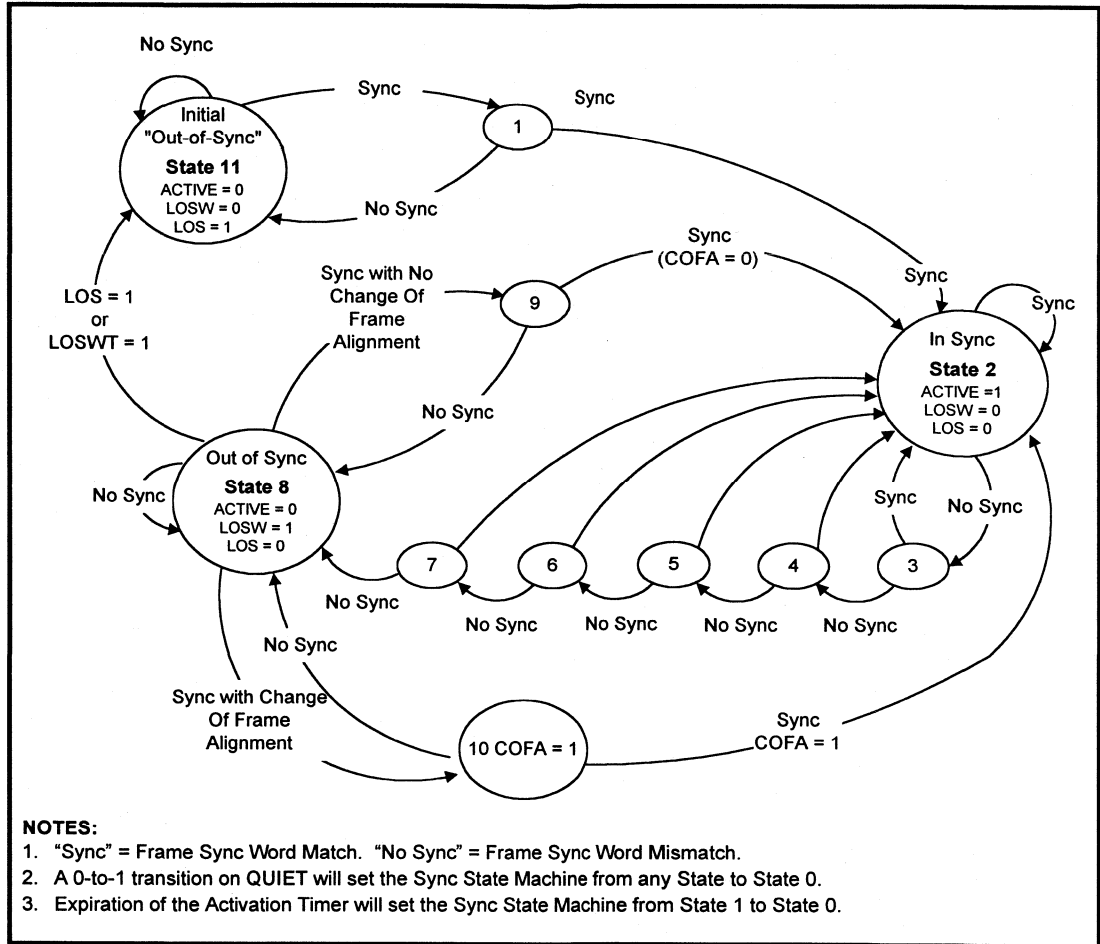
No Sync

Initial "Out-of-Sync"
State 11
ACTIVE = 0
LOSW = 0
LOS = 1

Sync

1

Sync

No Sync

Sync (COFA = 0)

Sync with No Change Of Frame Alignment

9

Sync

Sync

In Sync
State 2
ACTIVE =1
LOSW = 0
LOS = 0

LOS = 1 or LOSWT = 1

No Sync

Out of Sync
State 8
ACTIVE = 0
LOSW = 1
LOS = 0

No Sync

Sync

No Sync

7

6

5

4

3

No Sync

No Sync

No Sync

No Sync

No Sync

No Sync

Sync with Change Of Frame Alignment

10 COFA = 1

Sync COFA = 1

NOTES:
1. "Sync" = Frame Sync Word Match. "No Sync" = Frame Sync Word Mismatch.
2. A 0-to-1 transition on QUIET will set the Sync State Machine from any State to State 0.
3. Expiration of the Activation Timer will set the Sync State Machine from State 1 to State 0.